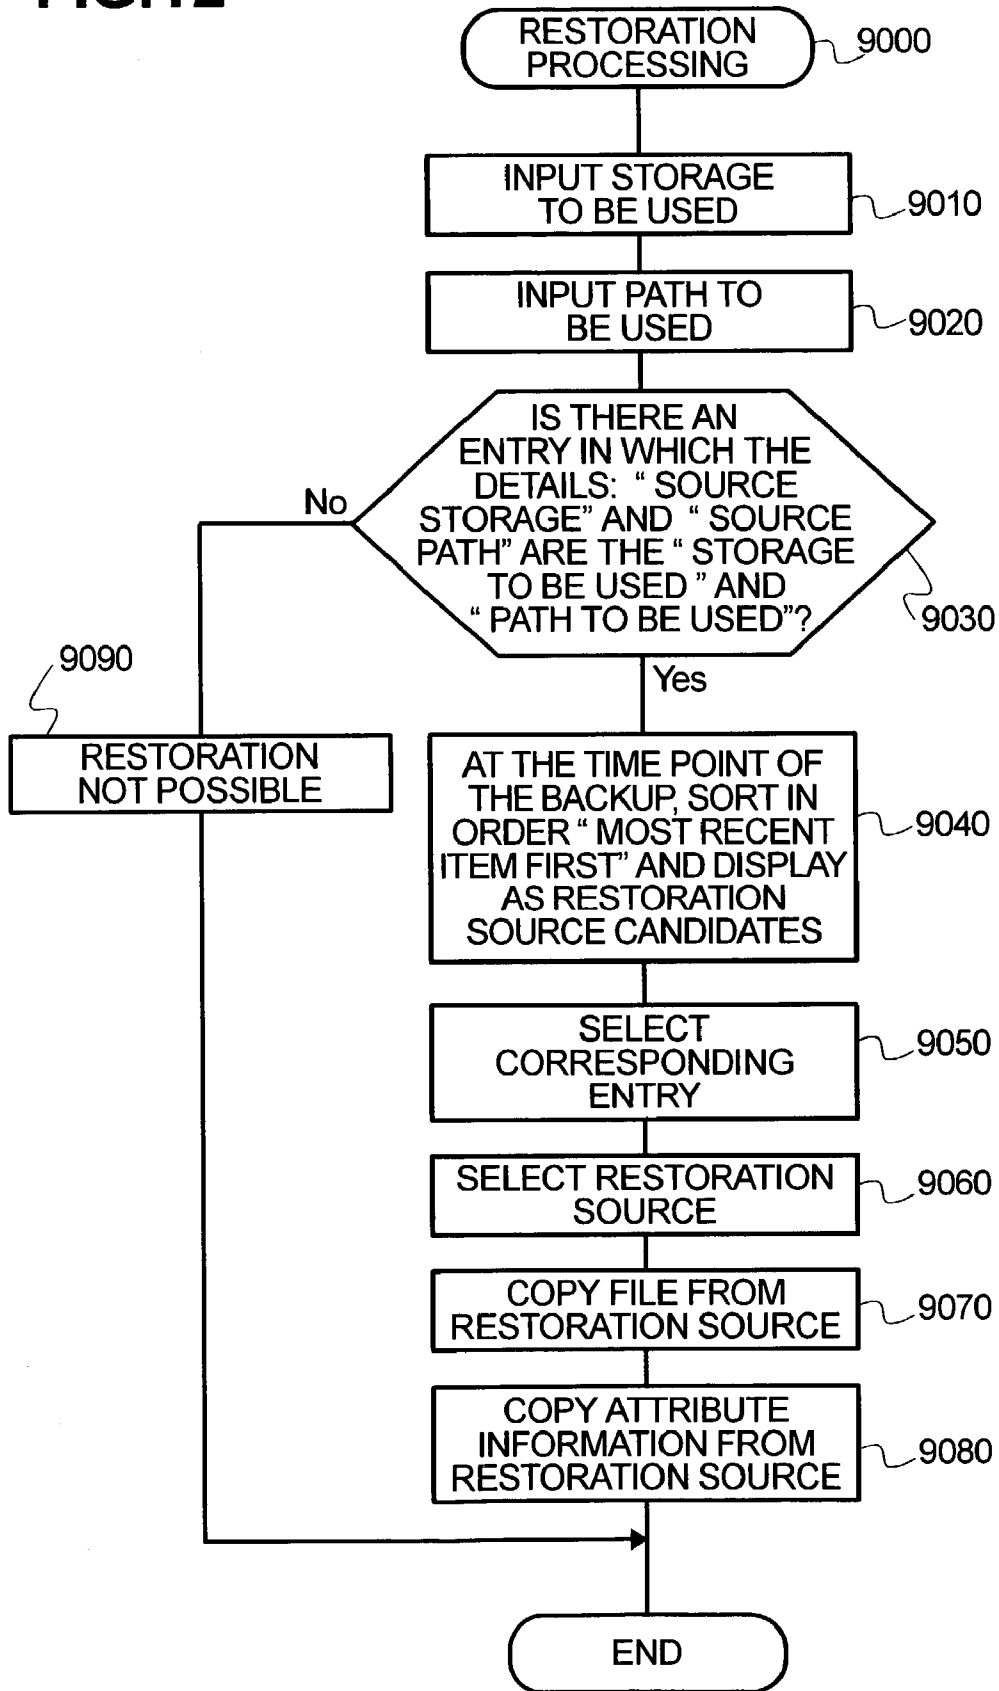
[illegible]

RESTORATION PROCESSING
9000

INPUT STORAGE TO BE USED
9010

INPUT PATH TO BE USED
9020

IS THERE AN ENTRY IN WHICH THE DETAILS: " SOURCE STORAGE" AND " SOURCE PATH" ARE THE " STORAGE TO BE USED " AND " PATH TO BE USED"?
9030

No

Yes

9090

RESTORATION NOT POSSIBLE

AT THE TIME POINT OF THE BACKUP, SORT IN ORDER " MOST RECENT ITEM FIRST" AND DISPLAY AS RESTORATION SOURCE CANDIDATES
9040

SELECT CORRESPONDING ENTRY
9050

SELECT RESTORATION SOURCE
9060

COPY FILE FROM RESTORATION SOURCE
9070

COPY ATTRIBUTE INFORMATION FROM RESTORATION SOURCE
9080

END